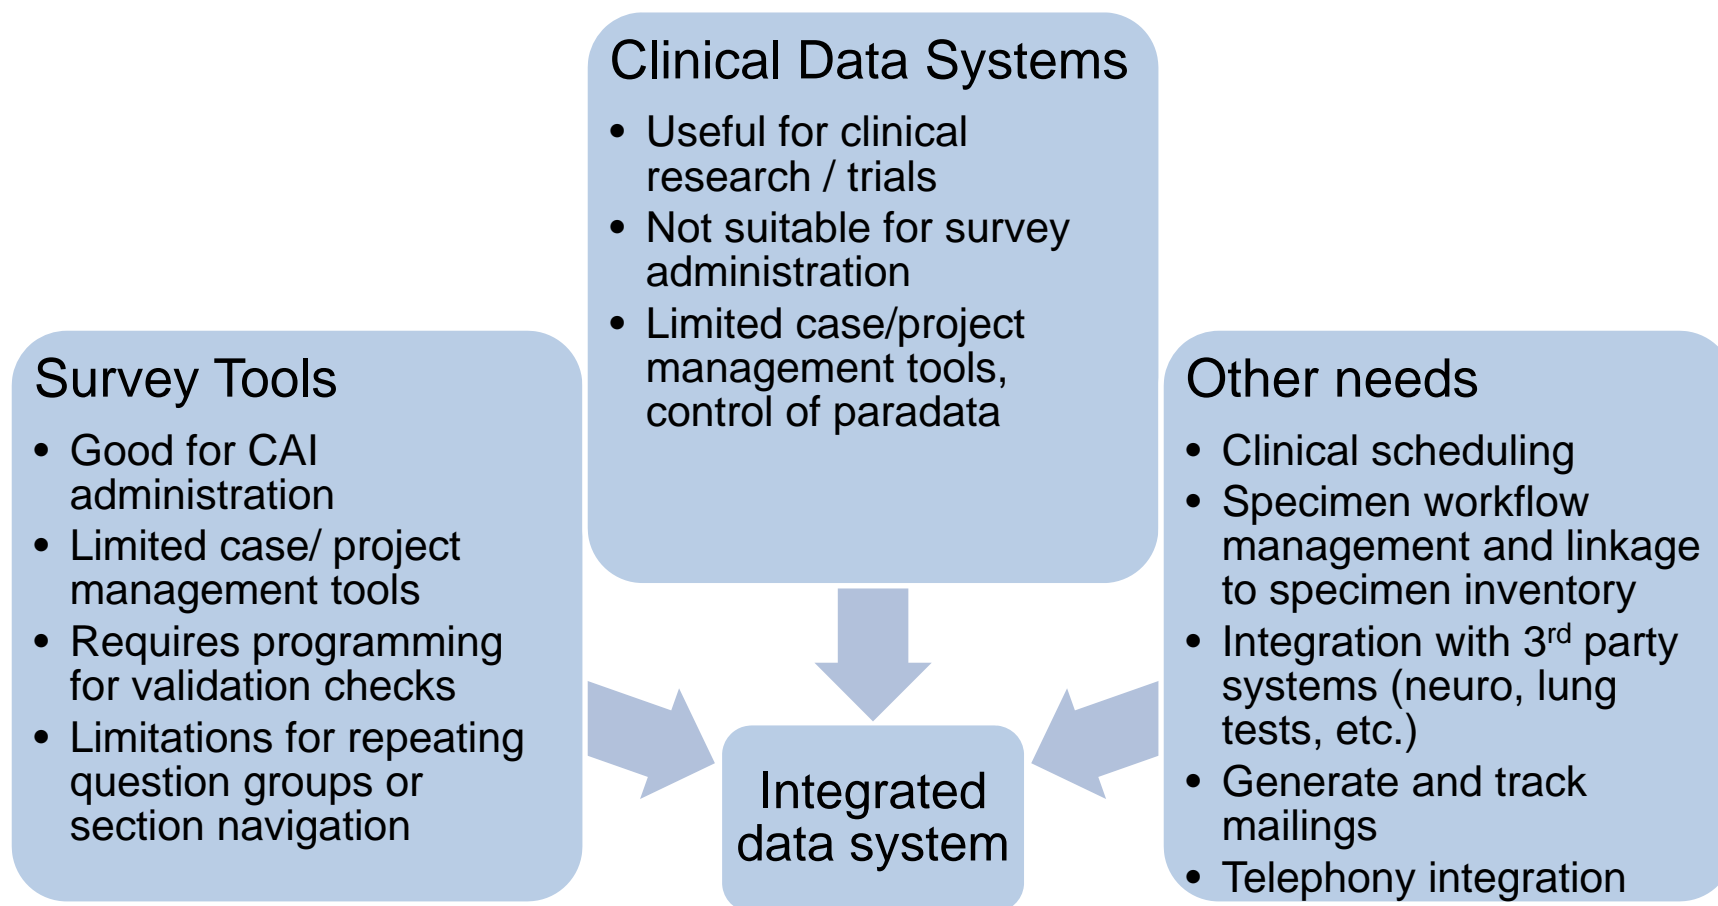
Clinical Data Systems

- Useful for clinical research / trials
- Not suitable for survey administration
- Limited case/project management tools, control of paradata

Survey Tools

- Good for CAI administration
- Limited case/ project management tools
- Requires programming for validation checks
- Limitations for repeating question groups or section navigation

Other needs

- Clinical scheduling
- Specimen workflow management and linkage to specimen inventory
- Integration with 3$^{rd}$ party systems (neuro, lung tests, etc.)
- Generate and track mailings
- Telephony integration

Integrated data system